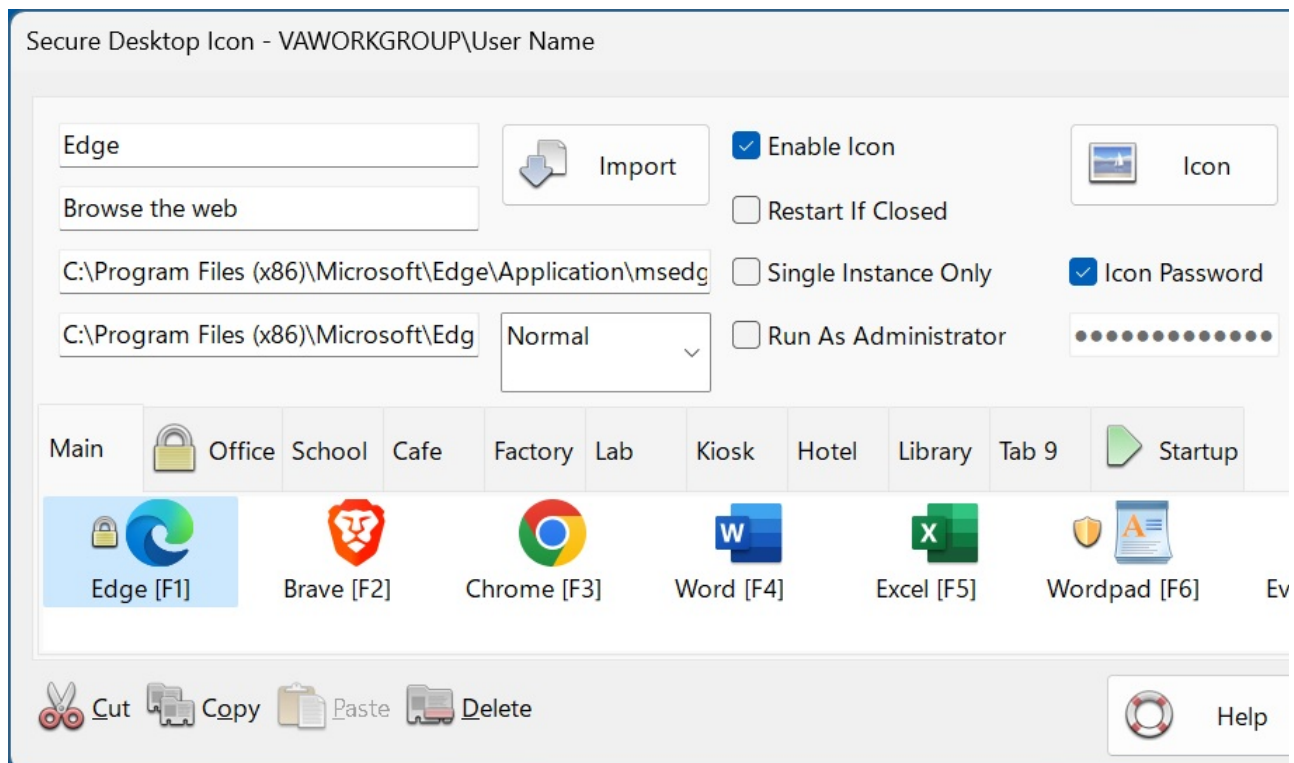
Secure Desktop Icon - VAWORKGROUP\User Name

Edge

Browse the web

C:\Program Files (x86)\Microsoft\Edge\Application\msedg

C:\Program Files (x86)\Microsoft\Edg

Import

Normal

Enable Icon

Restart If Closed

Single Instance Only

Run As Administrator

Icon

Icon Password

●●●●●●●●●●●●●

Main | Office | School | Cafe | Factory | Lab | Kiosk | Hotel | Library | Tab 9 | Startup

Edge [F1]
Brave [F2]
Chrome [F3]
Word [F4]
Excel [F5]
Wordpad [F6]
Ev

Cut Copy Paste Delete

Help